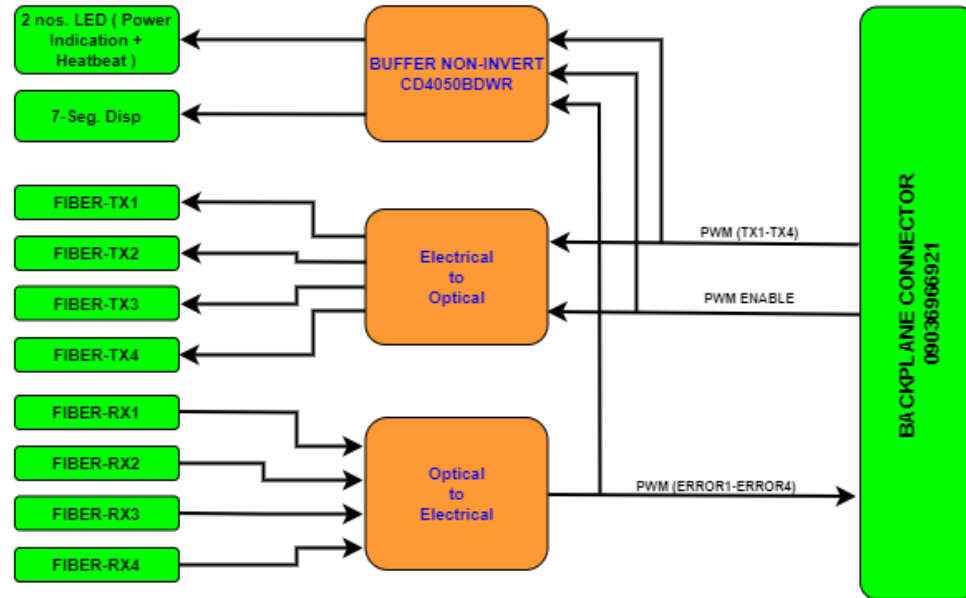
2 nos. LED ( Power Indication + Heatbeat )

7-Seg. Disp

BUFFER NON-INVERT CD4050BDWR

FIBER-TX1

FIBER-TX2

FIBER-TX3

FIBER-TX4

Electrical to Optical

PWM (TX1-TX4)

PWM ENABLE

FIBER-RX1

FIBER-RX2

FIBER-RX3

FIBER-RX4

Optical to Electrical

PWM (ERROR1-ERROR4)

BACKPLANE CONNECTOR 09036966921